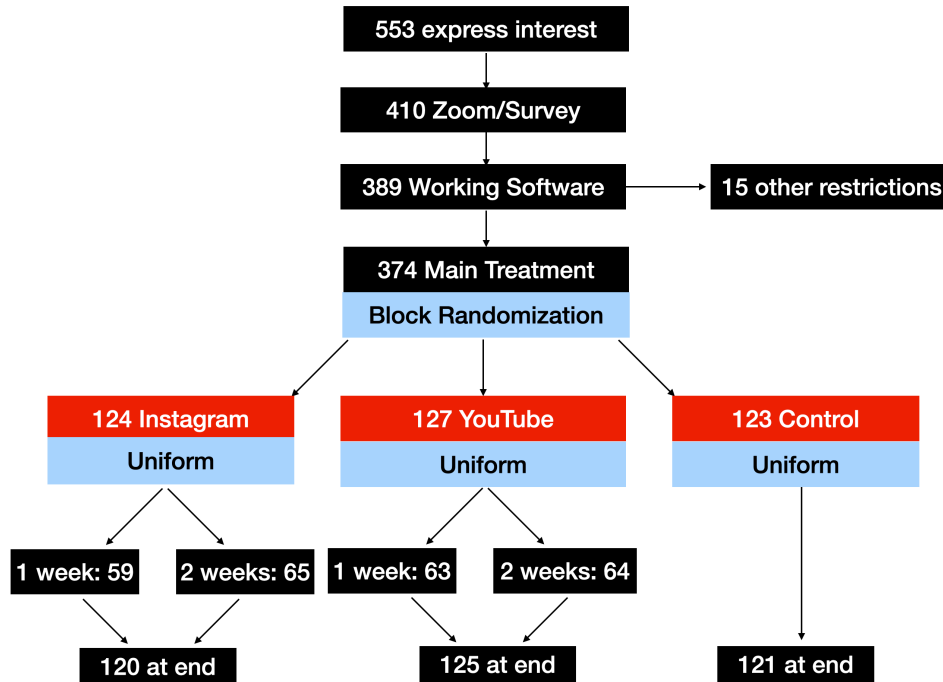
553 express interest

410 Zoom/Survey

389 Working Software

15 other restrictions

374 Main Treatment

Block Randomization

124 Instagram

Uniform

127 YouTube

Uniform

123 Control

Uniform

1 week: 59

2 weeks: 65

1 week: 63

2 weeks: 64

120 at end

125 at end

121 at end